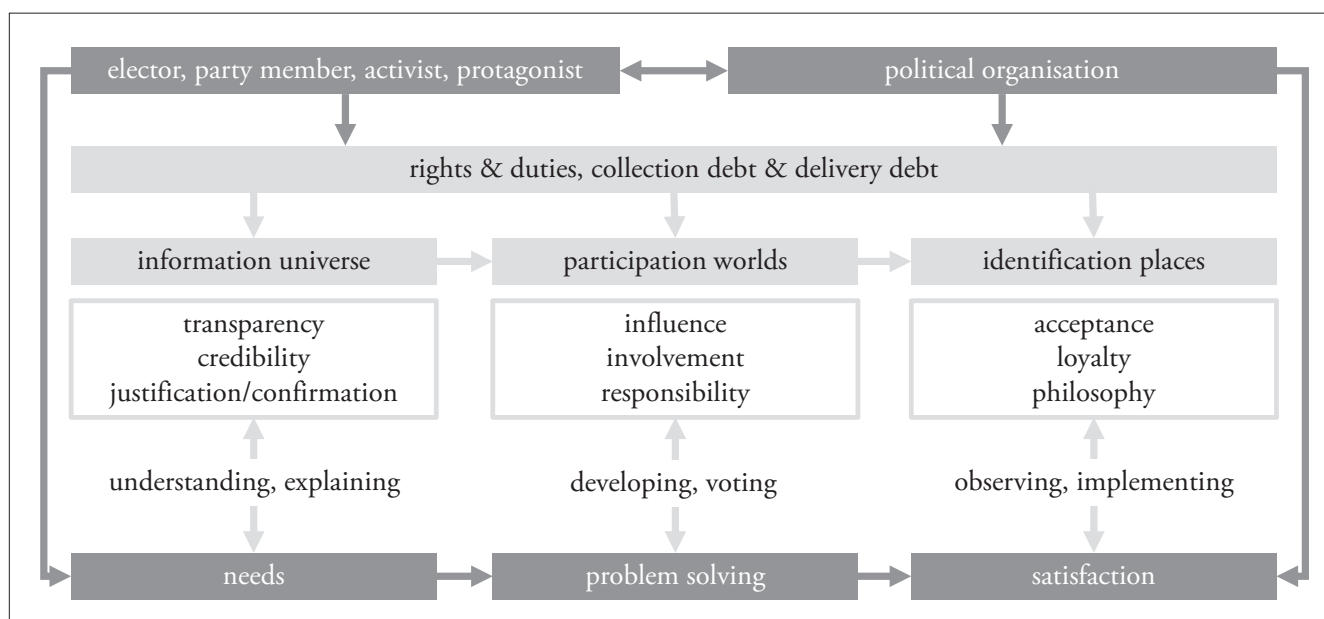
elector, party member, activist, protagonist

political organisation

rights & duties, collection debt & delivery debt

information universe

participation worlds

identification places

transparency
credibility
justification/confirmation

influence
involvement
responsibility

acceptance
loyalty
philosophy

understanding, explaining

developing, voting

observing, implementing

needs

problem solving

satisfaction